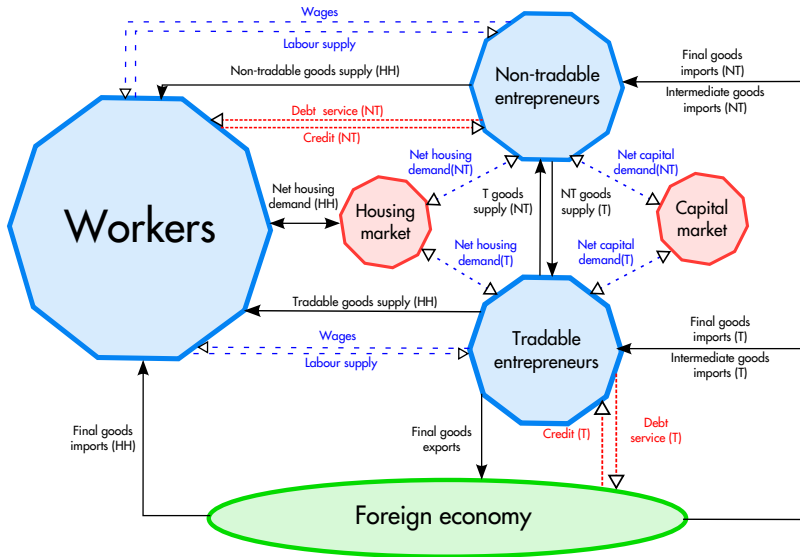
Wages

Labour supply

Final goods imports (NT)

Non-tradable goods supply (HH)

Non-tradable entrepreneurs

Intermediate goods imports (NT)

Debt service (NT)

Credit (NT)

Net housing demand(NT)

Net capital demand(NT)

Net housing demand (HH)

T goods supply (NT)

NT goods supply (T)

Workers

Housing market

Capital market

Net housing demand(T)

Net capital demand(T)

Tradable goods supply (HH)

Final goods imports (T)

Tradable entrepreneurs

Wages

Labour supply

Intermediate goods imports (T)

Final goods imports (HH)

Final goods exports

Credit (T)

Debt service (T)

Foreign economy